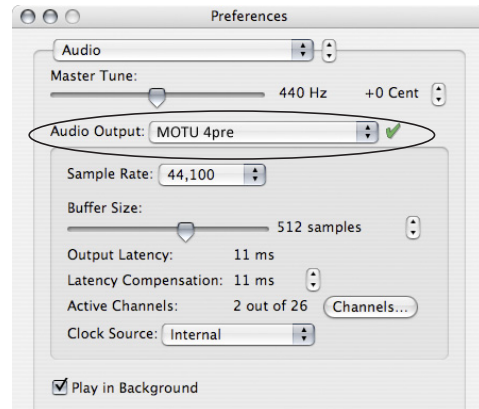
Preferences

Audio

Master Tune:

440 Hz

+0 Cent

Audio Output: MOTU 4pre

Sample Rate: 44,100

Buffer Size:

512 samples

Output Latency: 11 ms

Latency Compensation: 11 ms

Active Channels: 2 out of 26 Channels...

Clock Source: Internal

Play in Background